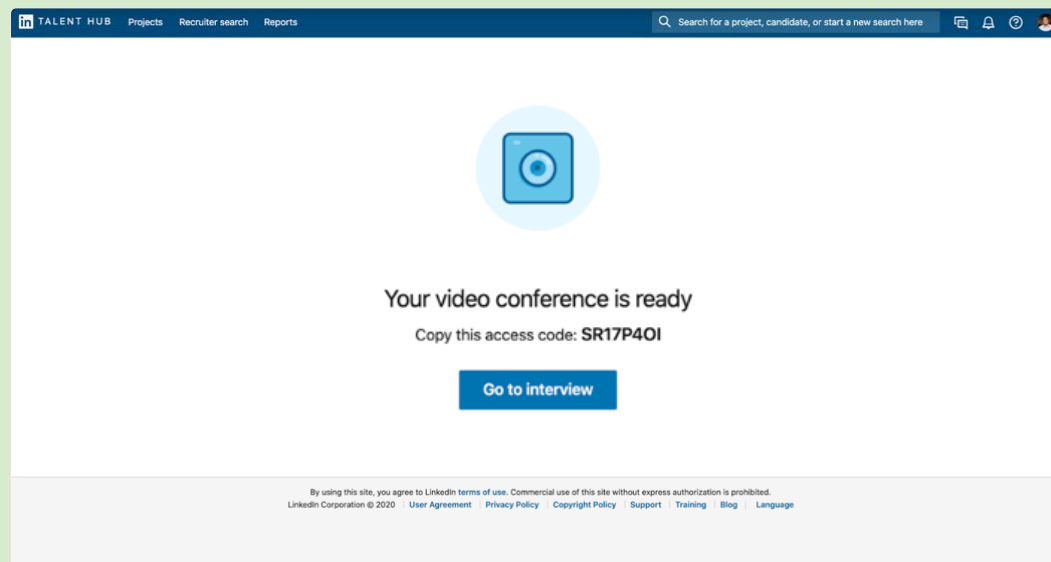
in TALENT HUB Projects Recruiter search Reports

Search for a project, candidate, or start a new search here

Your video conference is ready

Copy this access code: **SR17P4OI**

Go to interview

By using this site, you agree to LinkedIn terms of use. Commercial use of this site without express authorization is prohibited.
LinkedIn Corporation © 2020 | User Agreement | Privacy Policy | Copyright Policy | Support | Training | Blog | Language